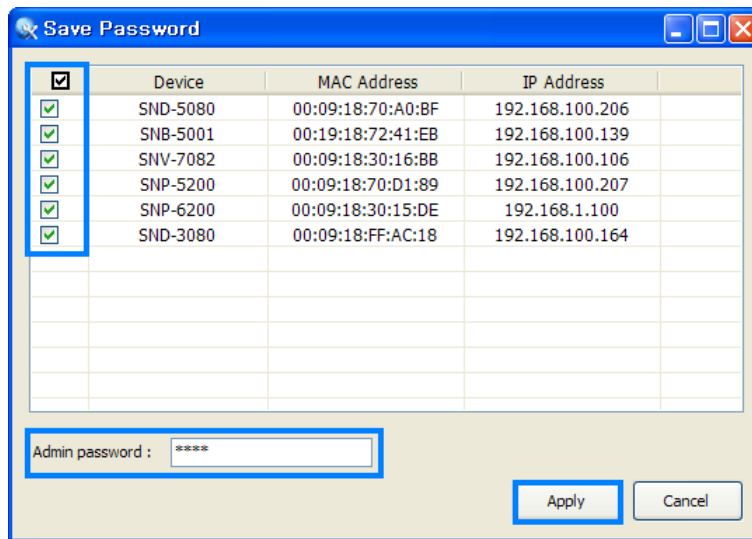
Save Password

| ☑ | Device | MAC Address | IP Address |
|---|---|---|---|
| ☑ | SND-5080 | 00:09:18:70:A0:BF | 192.168.100.206 |
| ☑ | SNB-5001 | 00:19:18:72:41:EB | 192.168.100.139 |
| ☑ | SNV-7082 | 00:09:18:30:16:BB | 192.168.100.106 |
| ☑ | SNP-5200 | 00:09:18:70:D1:89 | 192.168.100.207 |
| ☑ | SNP-6200 | 00:09:18:30:15:DE | 192.168.1.100 |
| ☑ | SND-3080 | 00:09:18:FF:AC:18 | 192.168.100.164 |

Admin password : ****

Apply

Cancel